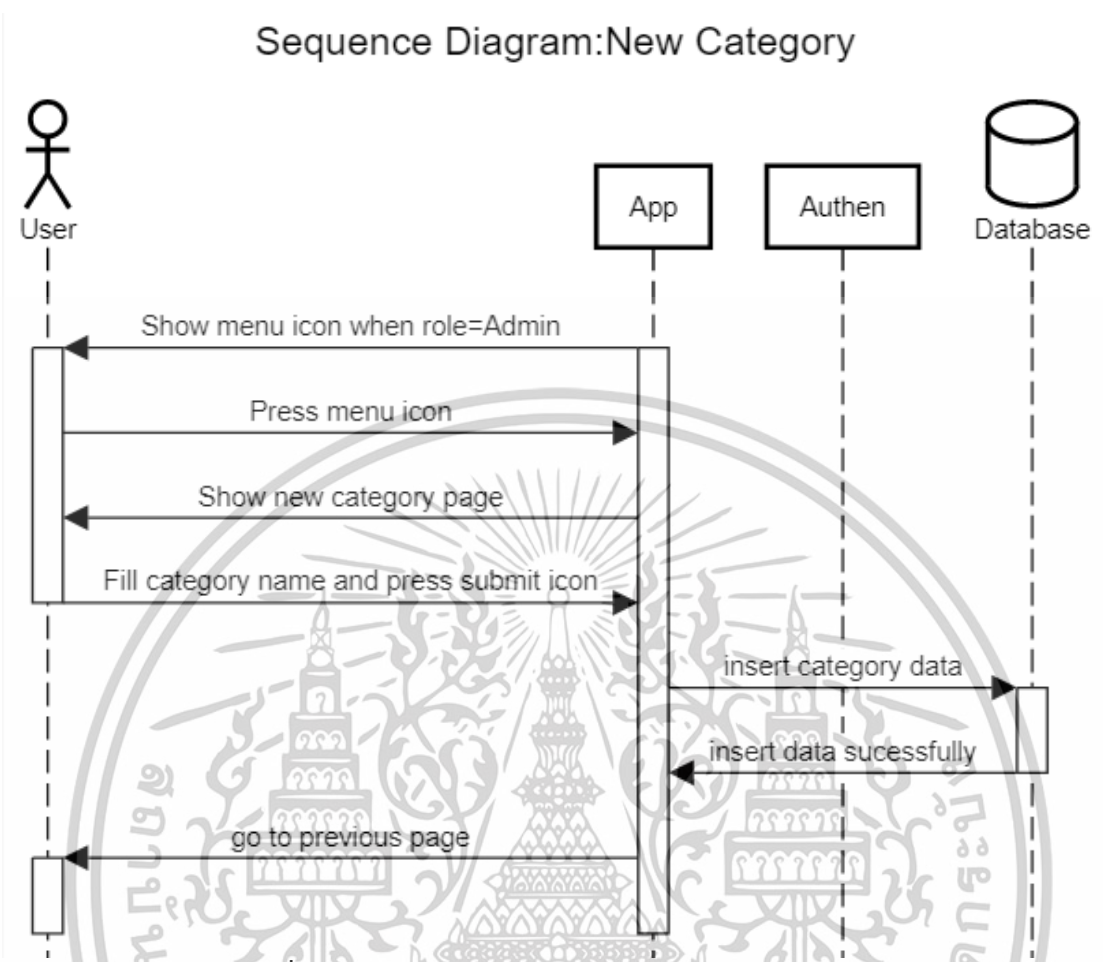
Sequence Diagram:New Category

User

App

Authen

Database

Show menu icon when role=Admin

Press menu icon

Show new category page

Fill category name and press submit icon

insert category data

insert data sucessfully

go to previous page